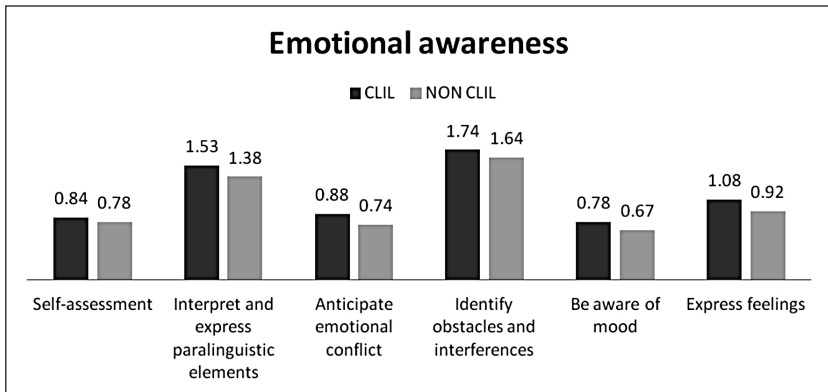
Emotional awareness

CLIL NON CLIL

0.84 0.78
1.53 1.38
0.88 0.74
1.74 1.64
0.78 0.67
1.08 0.92

Self-assessment

Interpret and express paralinguistic elements

Anticipate emotional conflict

Identify obstacles and interferences

Be aware of mood

Express feelings